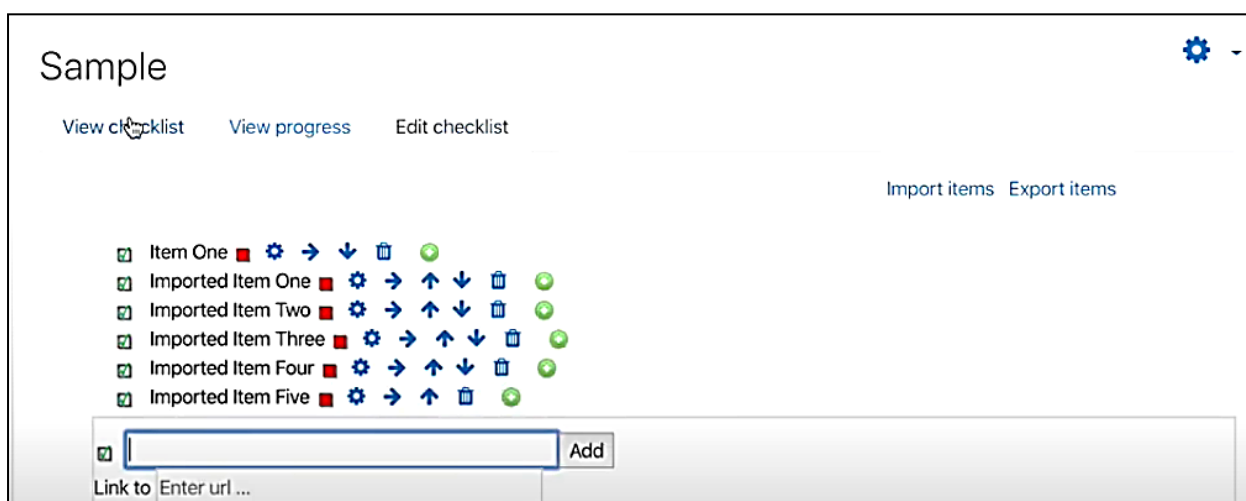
Sample

View checklist View progress Edit checklist

Import items Export items

Item One
Imported Item One
Imported Item Two
Imported Item Three
Imported Item Four
Imported Item Five

Add

Link to Enter url ...